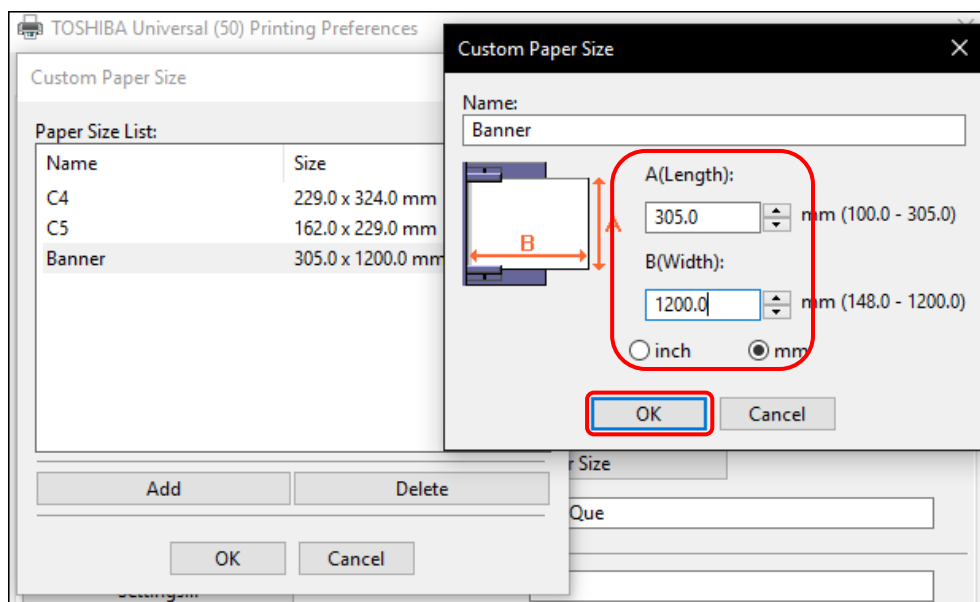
TOSHIBA Universal (50) Printing Preferences

Custom Paper Size

Paper Size List:

| Name | Size |
|---|---|
| C4 | 229.0 x 324.0 mm |
| C5 | 162.0 x 229.0 mm |
| Banner | 305.0 x 1200.0 mm |

Add
Delete

OK
Cancel

Custom Paper Size

Name:
Banner

B
A

A(Length):
305.0
mm (100.0 - 305.0)

B(Width):
1200.0
mm (148.0 - 1200.0)

inch
mm

OK
Cancel

r Size
Que
Settings...